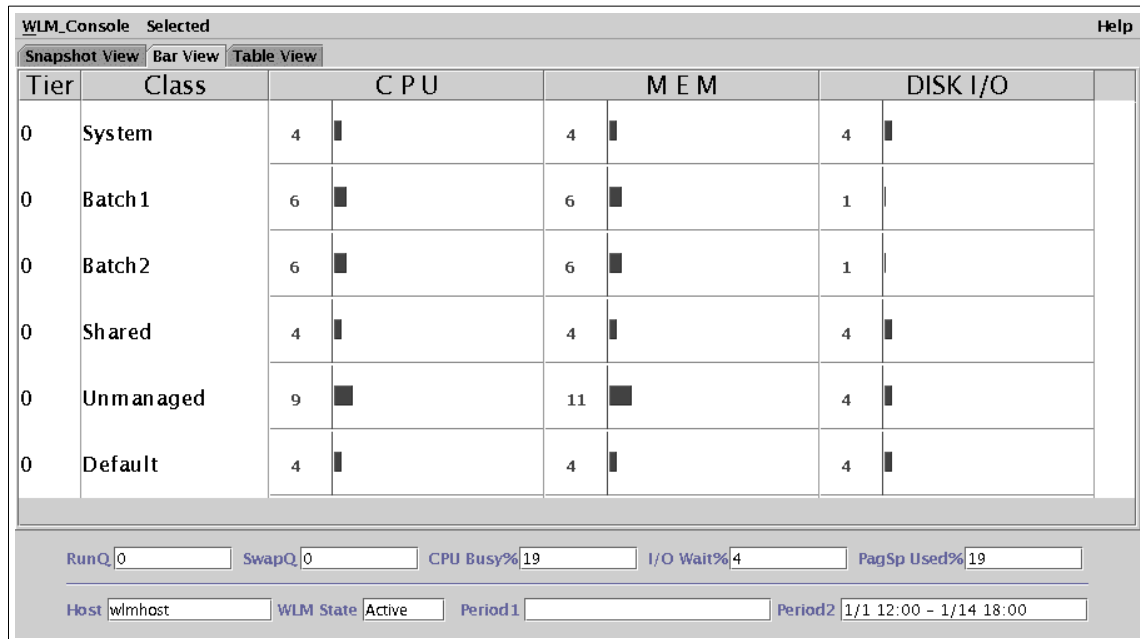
WLM_Console Selected Help

Snapshot View | Bar View | Table View

| Tier | Class | CPU | MEM | DISK I/O |
|---|---|---|---|---|
| 0 | System | 4 | 4 | 4 |
| 0 | Batch1 | 6 | 6 | 1 |
| 0 | Batch2 | 6 | 6 | 1 |
| 0 | Shared | 4 | 4 | 4 |
| 0 | Unmanaged | 9 | 11 | 4 |
| 0 | Default | 4 | 4 | 4 |

RunQ 0 SwapQ 0 CPU Busy% 19 I/O Wait% 4 PagSp Used% 19

Host wlmhost WLM State Active Period1 Period2 1/1 12:00 - 1/14 18:00